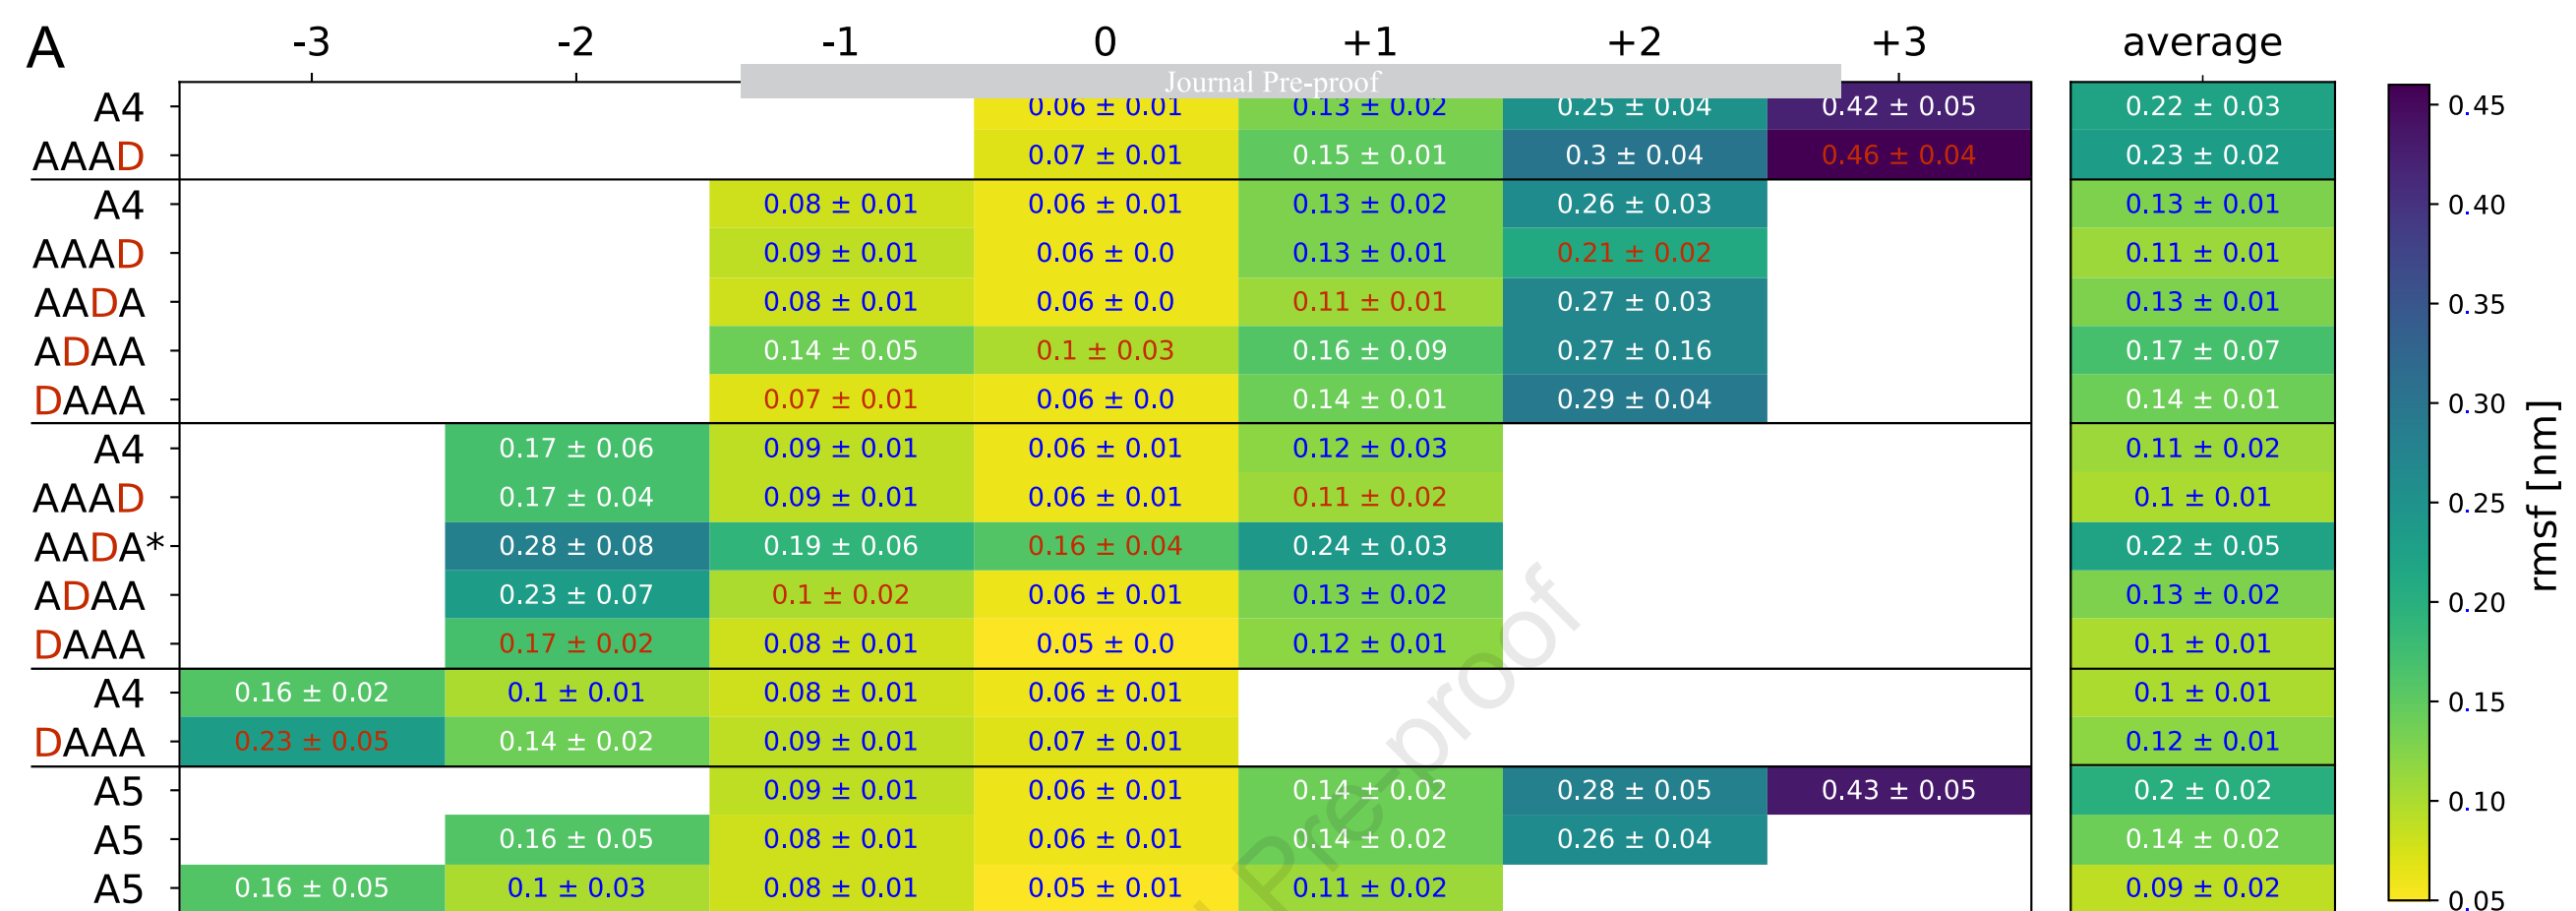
A

Journal Pre-proof

| | -3 | -2 | -1 | 0 | +1 | +2 | +3 | average |
|---|---|---|---|---|---|---|---|---|
| A4 | | | | 0.06 ± 0.01 | 0.13 ± 0.02 | 0.25 ± 0.04 | 0.42 ± 0.05 | 0.22 ± 0.03 |
| AAAD | | | | 0.07 ± 0.01 | 0.15 ± 0.01 | 0.3 ± 0.04 | 0.46 ± 0.04 | 0.23 ± 0.02 |
| A4 | | | 0.08 ± 0.01 | 0.06 ± 0.01 | 0.13 ± 0.02 | 0.26 ± 0.03 | | 0.13 ± 0.01 |
| AAAD | | | 0.09 ± 0.01 | 0.06 ± 0.0 | 0.13 ± 0.01 | 0.21 ± 0.02 | | 0.11 ± 0.01 |
| AADA | | | 0.08 ± 0.01 | 0.06 ± 0.0 | 0.11 ± 0.01 | 0.27 ± 0.03 | | 0.13 ± 0.01 |
| ADAA | | | 0.14 ± 0.05 | 0.1 ± 0.03 | 0.16 ± 0.09 | 0.27 ± 0.16 | | 0.17 ± 0.07 |
| DAAA | | | 0.07 ± 0.01 | 0.06 ± 0.0 | 0.14 ± 0.01 | 0.29 ± 0.04 | | 0.14 ± 0.01 |
| A4 | | 0.17 ± 0.06 | 0.09 ± 0.01 | 0.06 ± 0.01 | 0.12 ± 0.03 | | | 0.11 ± 0.02 |
| AAAD | | 0.17 ± 0.04 | 0.09 ± 0.01 | 0.06 ± 0.01 | 0.11 ± 0.02 | | | 0.1 ± 0.01 |
| AADA* | | 0.28 ± 0.08 | 0.19 ± 0.06 | 0.16 ± 0.04 | 0.24 ± 0.03 | | | 0.22 ± 0.05 |
| ADAA | | 0.23 ± 0.07 | 0.1 ± 0.02 | 0.06 ± 0.01 | 0.13 ± 0.02 | | | 0.13 ± 0.02 |
| DAAA | | 0.17 ± 0.02 | 0.08 ± 0.01 | 0.05 ± 0.0 | 0.12 ± 0.01 | | | 0.1 ± 0.01 |
| A4 | 0.16 ± 0.02 | 0.1 ± 0.01 | 0.08 ± 0.01 | 0.06 ± 0.01 | | | | 0.1 ± 0.01 |
| DAAA | 0.23 ± 0.05 | 0.14 ± 0.02 | 0.09 ± 0.01 | 0.07 ± 0.01 | | | | 0.12 ± 0.01 |
| A5 | | | 0.09 ± 0.01 | 0.06 ± 0.01 | 0.14 ± 0.02 | 0.28 ± 0.05 | 0.43 ± 0.05 | 0.2 ± 0.02 |
| A5 | | 0.16 ± 0.05 | 0.08 ± 0.01 | 0.06 ± 0.01 | 0.14 ± 0.02 | 0.26 ± 0.04 | | 0.14 ± 0.02 |
| A5 | 0.16 ± 0.05 | 0.1 ± 0.03 | 0.08 ± 0.01 | 0.05 ± 0.01 | 0.11 ± 0.02 | | | 0.09 ± 0.02 |

0.45
0.40
0.35
0.30
0.25
0.20
0.15
0.10
0.05
rmsf [nm]

Journal Pre-proof